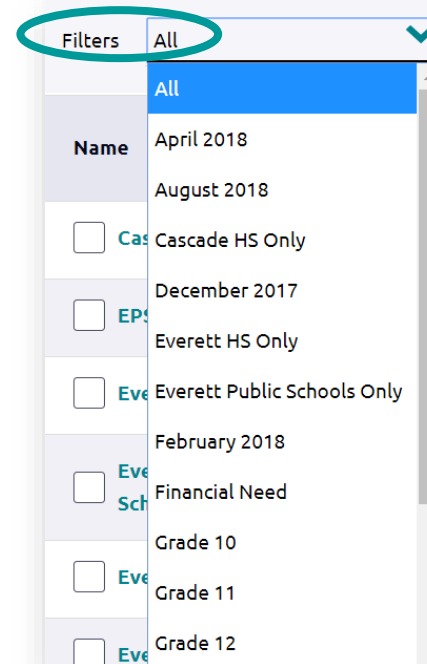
Filters All

All
April 2018
August 2018
Cascade HS Only
December 2017
Everett HS Only
Everett Public Schools Only
February 2018
Financial Need
Grade 10
Grade 11
Grade 12

Name
Cas
EPS
Eve
Eve Sch
Eve
Eve